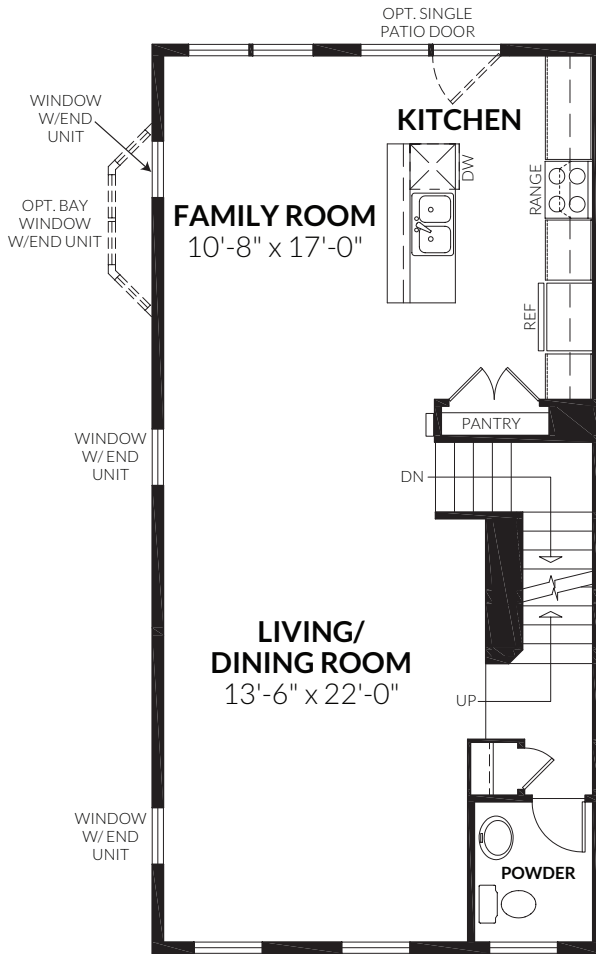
OPT. SINGLE PATIO DOOR

WINDOW W/END UNIT

KITCHEN

DW

RANGE

OPT. BAY WINDOW W/END UNIT

FAMILY ROOM
10'-8" x 17'-0"

REF

PANTRY

WINDOW W/ END UNIT

DN

LIVING/ DINING ROOM
13'-6" x 22'-0"

UP

WINDOW W/ END UNIT

POWDER